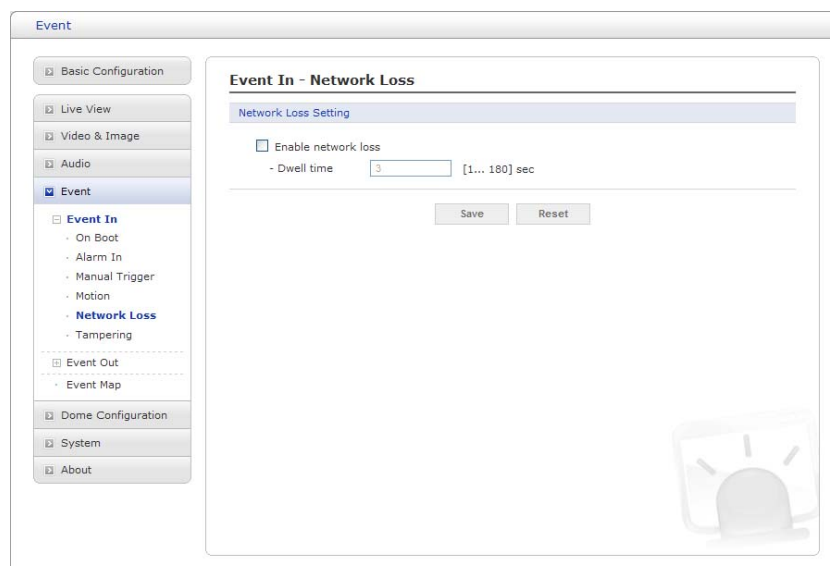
Event

Basic Configuration

Live View

Video & Image

Audio

Event

Event In

On Boot

Alarm In

Manual Trigger

Motion

Network Loss

Tampering

Event Out

Event Map

Dome Configuration

System

About

Event In - Network Loss

Network Loss Setting

Enable network loss

- Dwell time 3 [1... 180] sec

Save Reset